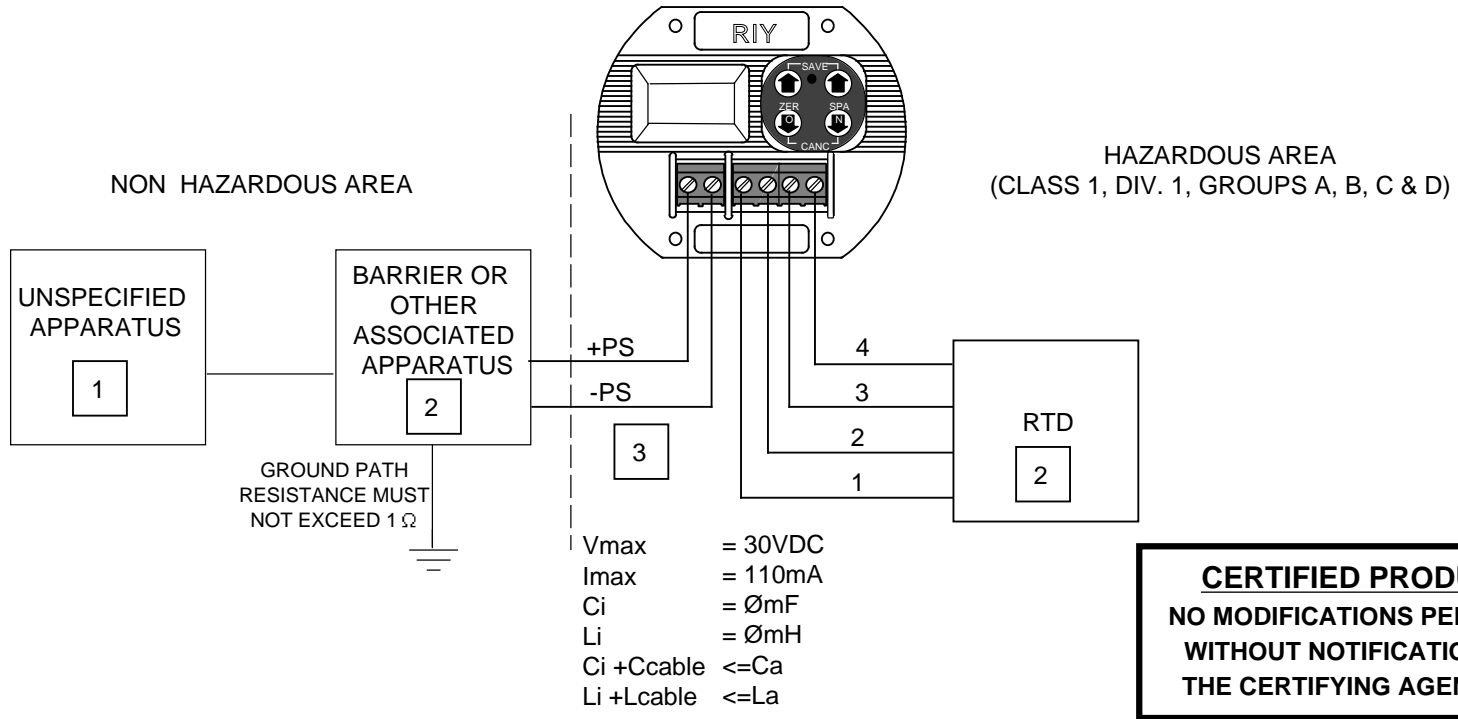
RIY

SAVE

ZER

SPA

CANC

HAZARDOUS AREA
(CLASS 1, DIV. 1, GROUPS A, B, C & D)

NON HAZARDOUS AREA

UNSPECIFIED APPARATUS

1

BARRIER OR OTHER ASSOCIATED APPARATUS

2

+PS

-PS

3

4

3

2

1

RTD

2

GROUND PATH RESISTANCE MUST NOT EXCEED 1 Ω

Vmax = 30VDC
Imax = 110mA
Ci = ØmF
Li = ØmH
Ci +Ccable <=Ca
Li +Lcable <=La

CERTIFIED PRODU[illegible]
NO MODIFICATIONS PE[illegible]
WITHOUT NOTIFICATIO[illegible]
THE CERTIFYING AGE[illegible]